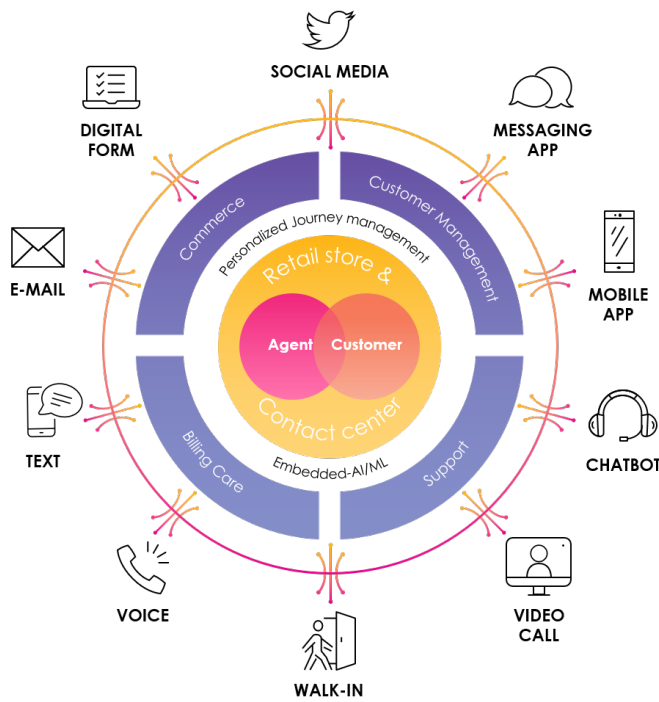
SOCIAL MEDIA

DIGITAL FORM

MESSAGING APP

Commerce

Customer Management

Personalized Journey management

Retail store &

E-MAIL

MOBILE APP

Agent

Customer

Contact center

TEXT

Billing Care

Support

CHATBOT

Embedded-AI/ML

VOICE

VIDEO CALL

WALK-IN